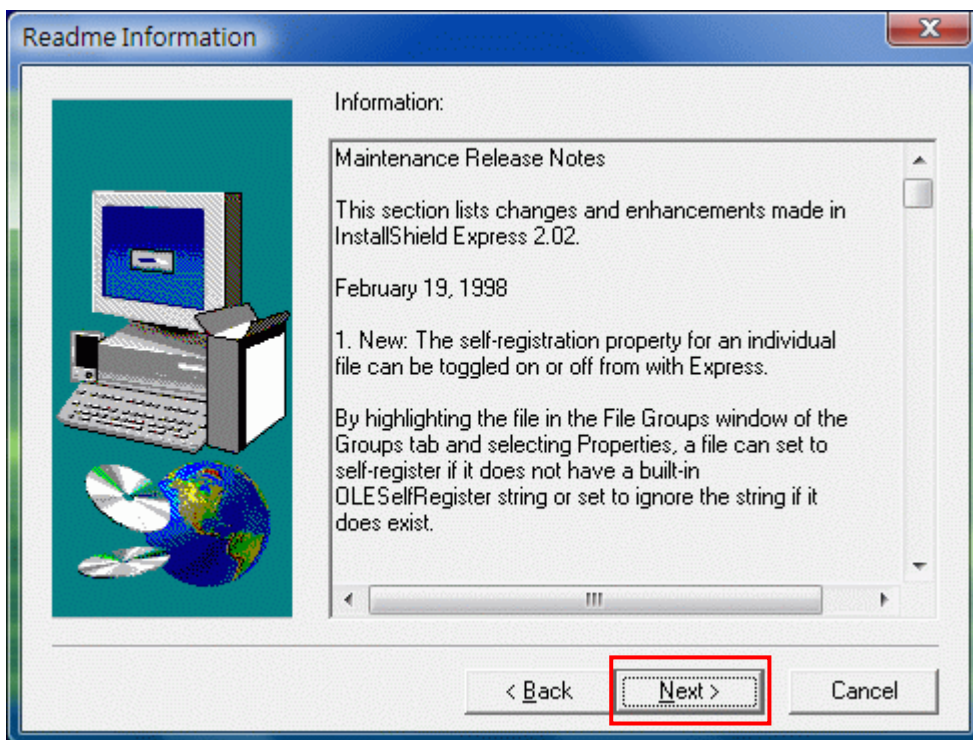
Readme Information

Information:

Maintenance Release Notes

This section lists changes and enhancements made in InstallShield Express 2.02.

February 19, 1998

1. New: The self-registration property for an individual file can be toggled on or off from with Express.

By highlighting the file in the File Groups window of the Groups tab and selecting Properties, a file can set to self-register if it does not have a built-in OLESelfRegister string or set to ignore the string if it does exist.

< Back

Next >

Cancel